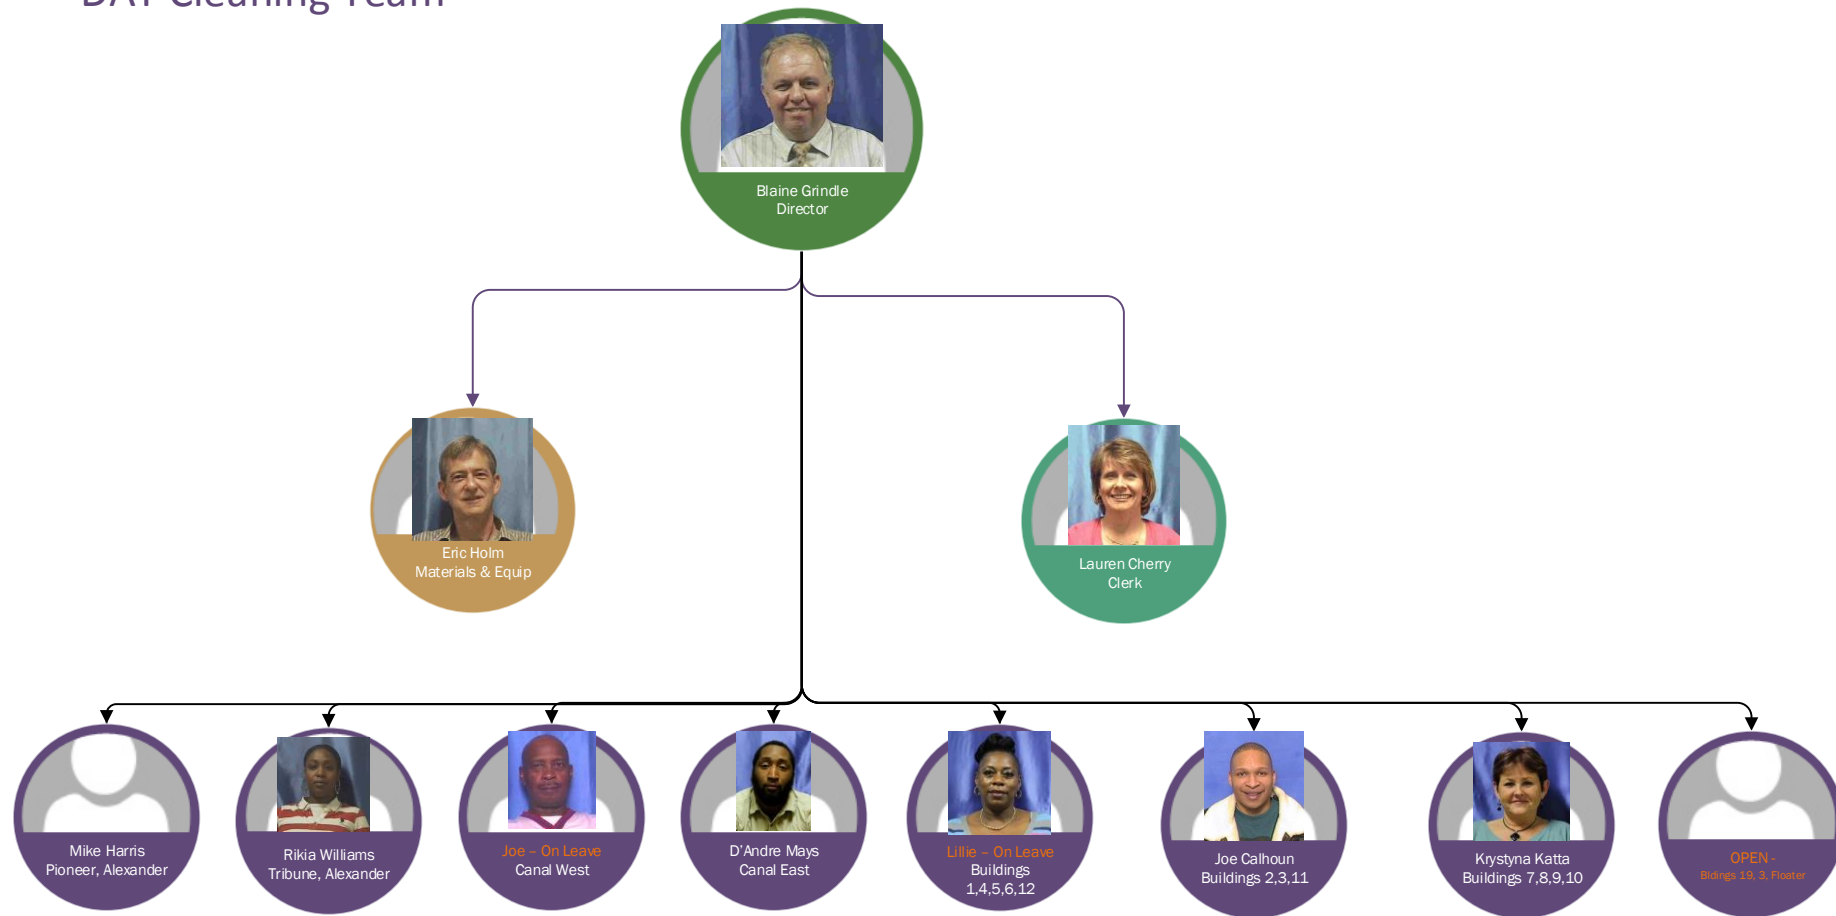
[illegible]

Blaine Grindle
Director

Eric Holm
Materials & Equip

Lauren Cherry
Clerk

Mike Harris
Pioneer, Alexander

Rikia Williams
Tribune, Alexander

Joe – On Leave
Canal West

D'Andre Mays
Canal East

Lillie – On Leave
Buildings
1,4,5,6,12

Joe Calhoun
Buildings 2,3,11

Krystyna Katta
Buildings 7,8,9,10

OPEN -
Bldngs 19, 3, Floater